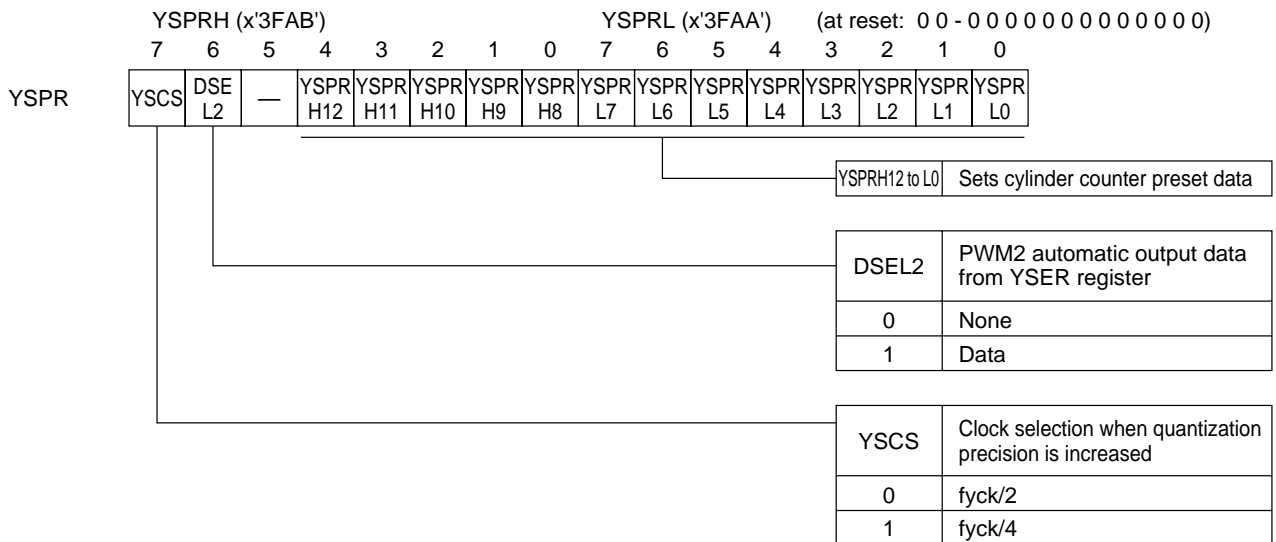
YSPRH (x'3FAB') YSPRL (x'3FAA') (at reset: 0 0 - 0 0 0 0 0 0 0 0 0 0 0 0 0)

7 6 5 4 3 2 1 0 7 6 5 4 3 2 1 0

YSPR

| YSCS | DSE L2 | — | YSPR H12 | YSPR H11 | YSPR H10 | YSPR H9 | YSPR H8 | YSPR L7 | YSPR L6 | YSPR L5 | YSPR L4 | YSPR L3 | YSPR L2 | YSPR L1 | YSPR L0 |
|---|---|---|---|---|---|---|---|---|---|---|---|---|---|---|---|

| YSPRH12 to L0 | Sets cylinder counter preset data |
|---|---|

| DSEL2 | PWM2 automatic output data from YSER register |
|---|---|
| 0 | None |
| 1 | Data |

| YSCS | Clock selection when quantization precision is increased |
|---|---|
| 0 | fyck/2 |
| 1 | fyck/4 |